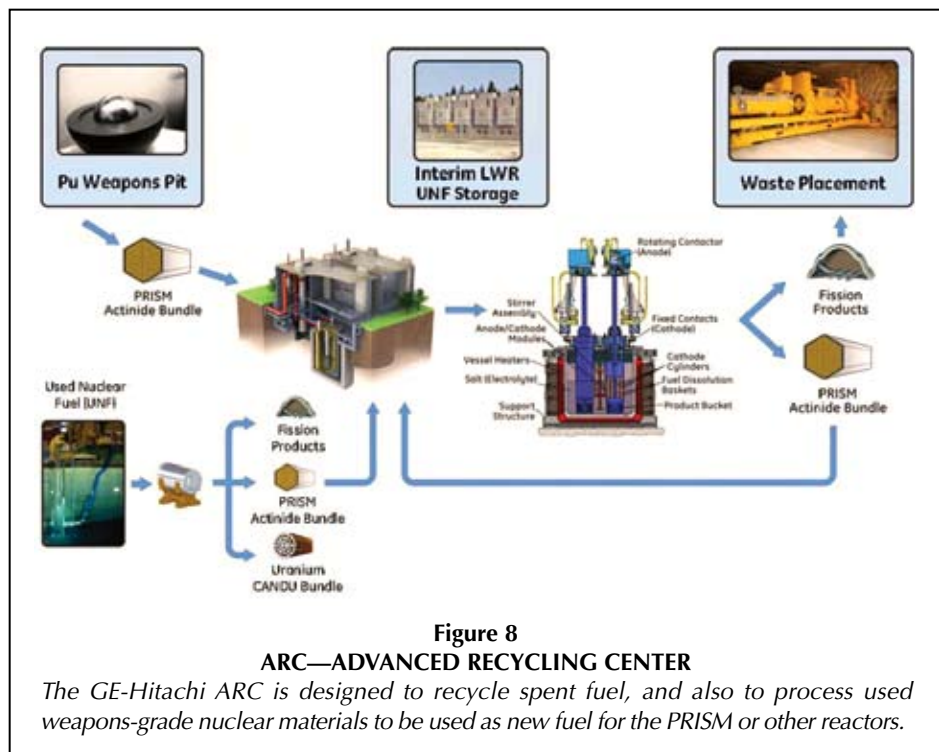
Pu Weapons Pit

Interim LWR UNF Storage

Waste Placement

PRISM Actinide Bundle

Rotating Contactor (Anode)

Stirrer Assembly

Fixed Contacts (Cathode)

Anode/Cathode Modules

Vessel Heaters

Cathode Cylinders

Salt (Electrolyte)

Fuel Dissolution Baskets

Product Bucket

Support Structure

Fission Products

PRISM Actinide Bundle

Used Nuclear Fuel (UNF)

Fission Products

PRISM Actinide Bundle

Uranium CANDU Bundle

Figure 8
ARC—ADVANCED RECYCLING CENTER

The GE-Hitachi ARC is designed to recycle spent fuel, and also to process used weapons-grade nuclear materials to be used as new fuel for the PRISM or other reactors.